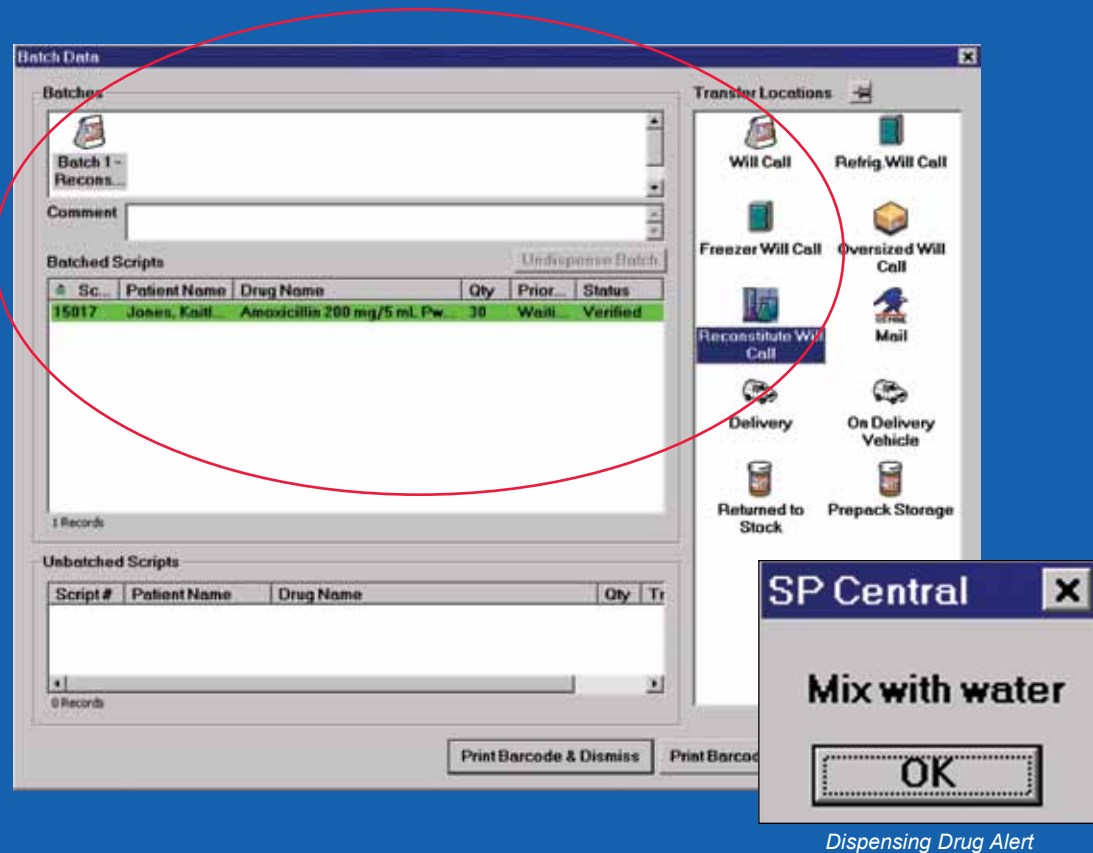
Batch Data

Batches

Batch 1 - Recons...

Comment

Batched Scripts

Undispense Batch

| Sc... | Patient Name | Drug Name | Qty | Prior... | Status |
|---|---|---|---|---|---|
| 15017 | Jones, Kaitl... | Amoxicillin 200 mg/5 mL Pw... | 30 | Waiti... | Verified |

1 Records

Unbatched Scripts

| Script # | Patient Name | Drug Name | Qty | Tr |
|---|---|---|---|---|

0 Records

Print Barcode & Dismiss

Print Barcod

Transfer Locations

Will Call

Refrig.Will Call

Freezer Will Call

Oversized Will Call

Reconstitute Will Call

Mail

Delivery

On Delivery Vehicle

Returned to Stock

Prepack Storage

SP Central

Mix with water

OK

Dispensing Drug Alert